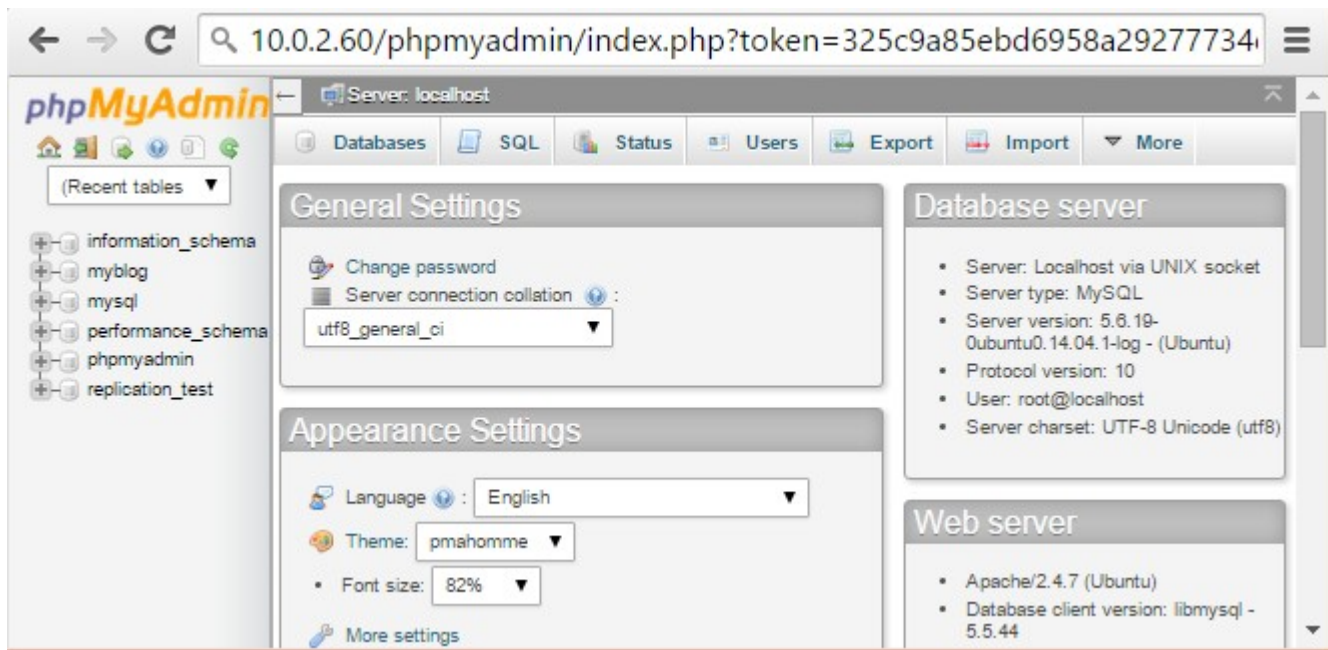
10.0.2.60/phpmyadmin/index.php?token=325c9a85ebd6958a29277734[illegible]

phpMyAdmin

(Recent tables ▼

information_schema
myblog
mysql
performance_schema
phpmyadmin
replication_test

Server: localhost

Databases SQL Status Users Export Import More

General Settings

Change password
Server connection collation :
utf8_general_ci

Appearance Settings

Language : English
Theme: pmahomme
• Font size: 82%
More settings

Database server

• Server: Localhost via UNIX socket
• Server type: MySQL
• Server version: 5.6.19-0ubuntu0.14.04.1-log - (Ubuntu)
• Protocol version: 10
• User: root@localhost
• Server charset: UTF-8 Unicode (utf8)

Web server

• Apache/2.4.7 (Ubuntu)
• Database client version: libmysql - 5.5.44